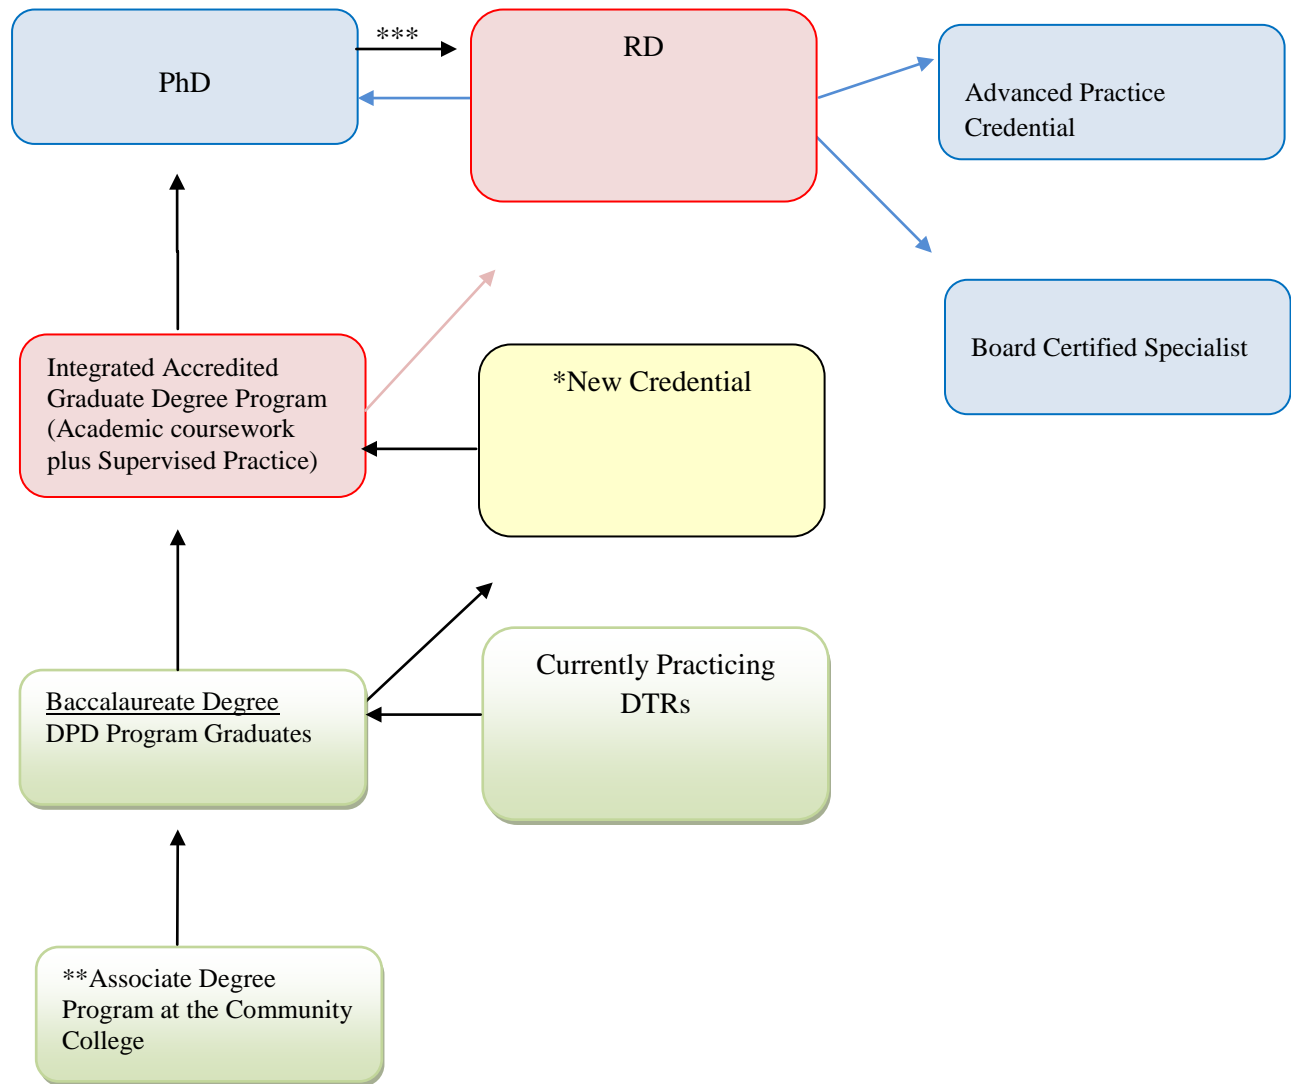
PhD

***

RD

Advanced Practice Credential

Board Certified Specialist

Integrated Accredited Graduate Degree Program (Academic coursework plus Supervised Practice)

*New Credential

Baccalaureate Degree DPD Program Graduates

Currently Practicing DTRs

**Associate Degree Program at the Community College